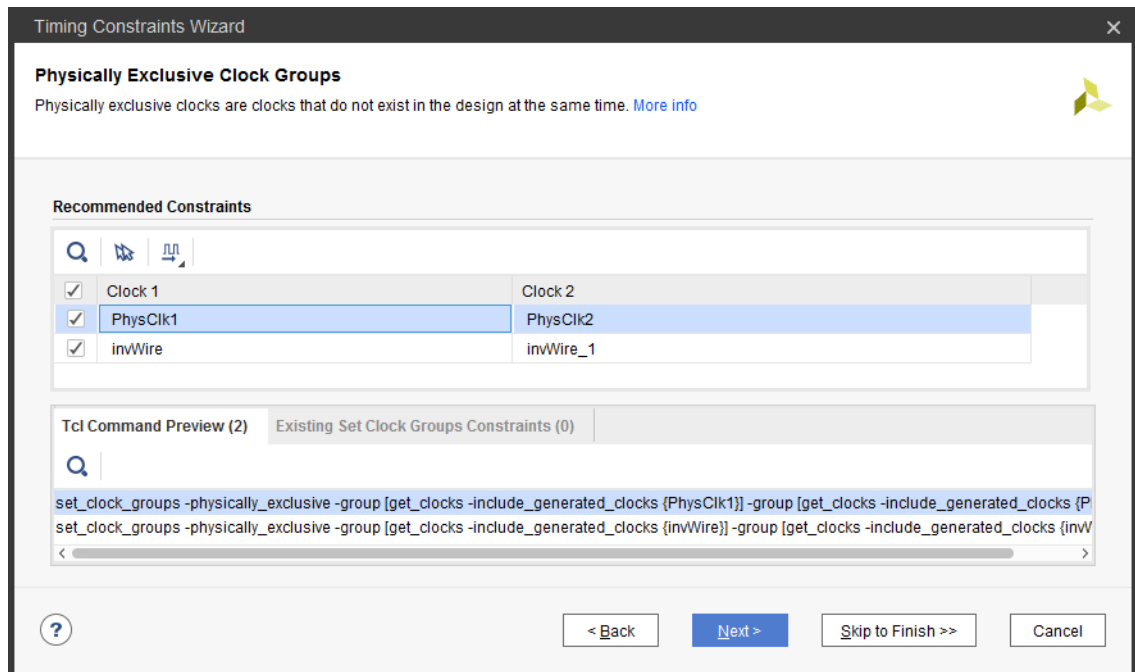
Timing Constraints Wizard

Physically Exclusive Clock Groups

Physically exclusive clocks are clocks that do not exist in the design at the same time. More info

Recommended Constraints

| ✓ | Clock 1 | Clock 2 |
|---|---|---|
| ✓ | PhysClk1 | PhysClk2 |
| ✓ | invWire | invWire_1 |

Tcl Command Preview (2) | Existing Set Clock Groups Constraints (0)

set_clock_groups -physically_exclusive -group [get_clocks -include_generated_clocks {PhysClk1}] -group [get_clocks -include_generated_clocks {P
set_clock_groups -physically_exclusive -group [get_clocks -include_generated_clocks {invWire}] -group [get_clocks -include_generated_clocks {invW

?

< Back | Next > | Skip to Finish >> | Cancel